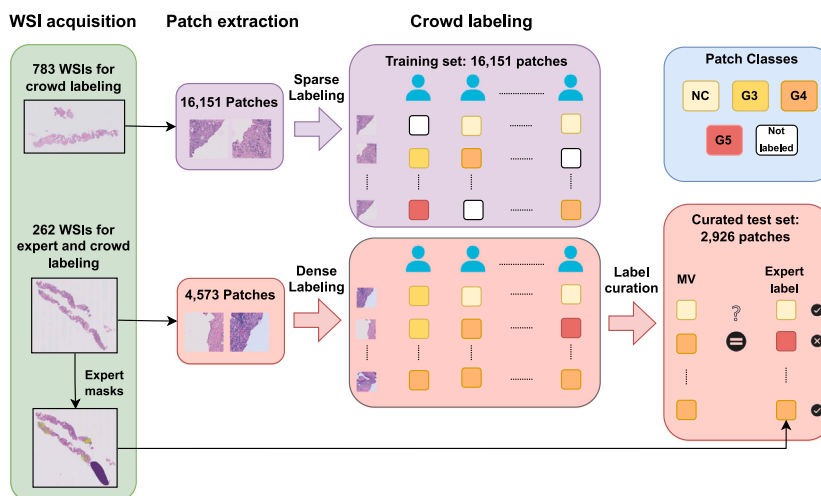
WSI acquisition

Patch extraction

Crowd labeling

783 WSIs for crowd labeling

16,151 Patches

Sparse Labeling

Training set: 16,151 patches

Patch Classes

NC

G3

G4

G5

Not labeled

262 WSIs for expert and crowd labeling

4,573 Patches

Dense Labeling

Label curation

Curated test set: 2,926 patches

MV

Expert label

?

Expert masks